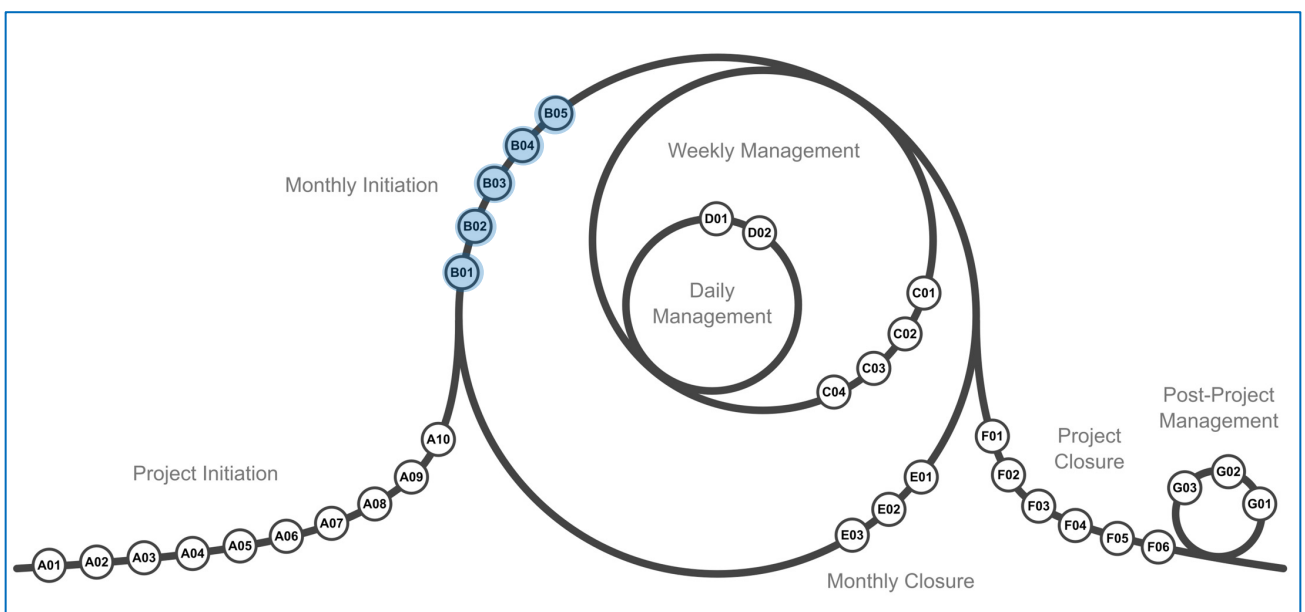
Monthly Initiation

B05

B04

B03

B02

B01

Weekly Management

D01

D02

Daily Management

C01

C02

C03

C04

Project Initiation

A01

A02

A03

A04

A05

A06

A07

A08

A09

A10

E01

E02

E03

Monthly Closure

F01

F02

F03

F04

F05

F06

Project Closure

Post-Project Management

G01

G02

G03